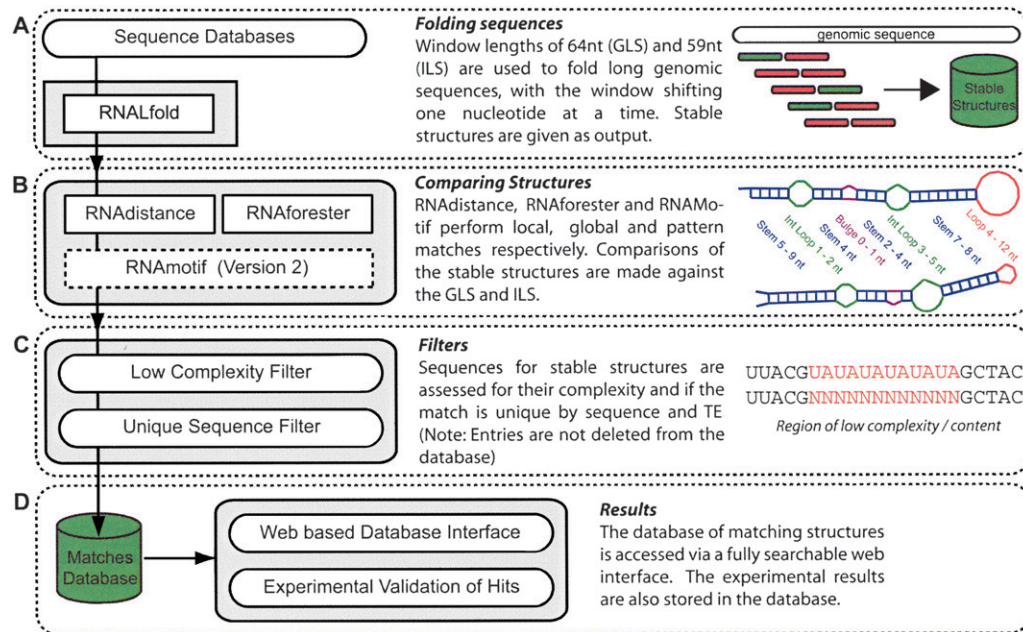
A

Sequence Databases

RNALfold

Folding sequences

Window lengths of 64nt (GLS) and 59nt (ILS) are used to fold long genomic sequences, with the window shifting one nucleotide at a time. Stable structures are given as output.

genomic sequence

Stable Structures

B

RNAdistance

RNAforester

RNAmotif (Version 2)

Comparing Structures

RNAdistance, RNAforester and RNAMotif perform local, global and pattern matches respectively. Comparisons of the stable structures are made against the GLS and ILS.

Stem 5 - 9 nt

Int Loop 1 - 2 nt

Stem 4 nt

Bulge 0 - 1 nt

Stem 2 - 4 nt

Int Loop 3 - 5 nt

Stem 7 - 8 nt

Loop 4 - 12 nt

C

Low Complexity Filter

Unique Sequence Filter

Filters

Sequences for stable structures are assessed for their complexity and if the match is unique by sequence and TE (Note: Entries are not deleted from the database)

UUACGUAUAUAUAUAUAGCTAC
UUACGNNNNNNNNNNNNGCTAC

Region of low complexity / content

D

Matches Database

Web based Database Interface

Experimental Validation of Hits

Results

The database of matching structures is accessed via a fully searchable web interface. The experimental results are also stored in the database.